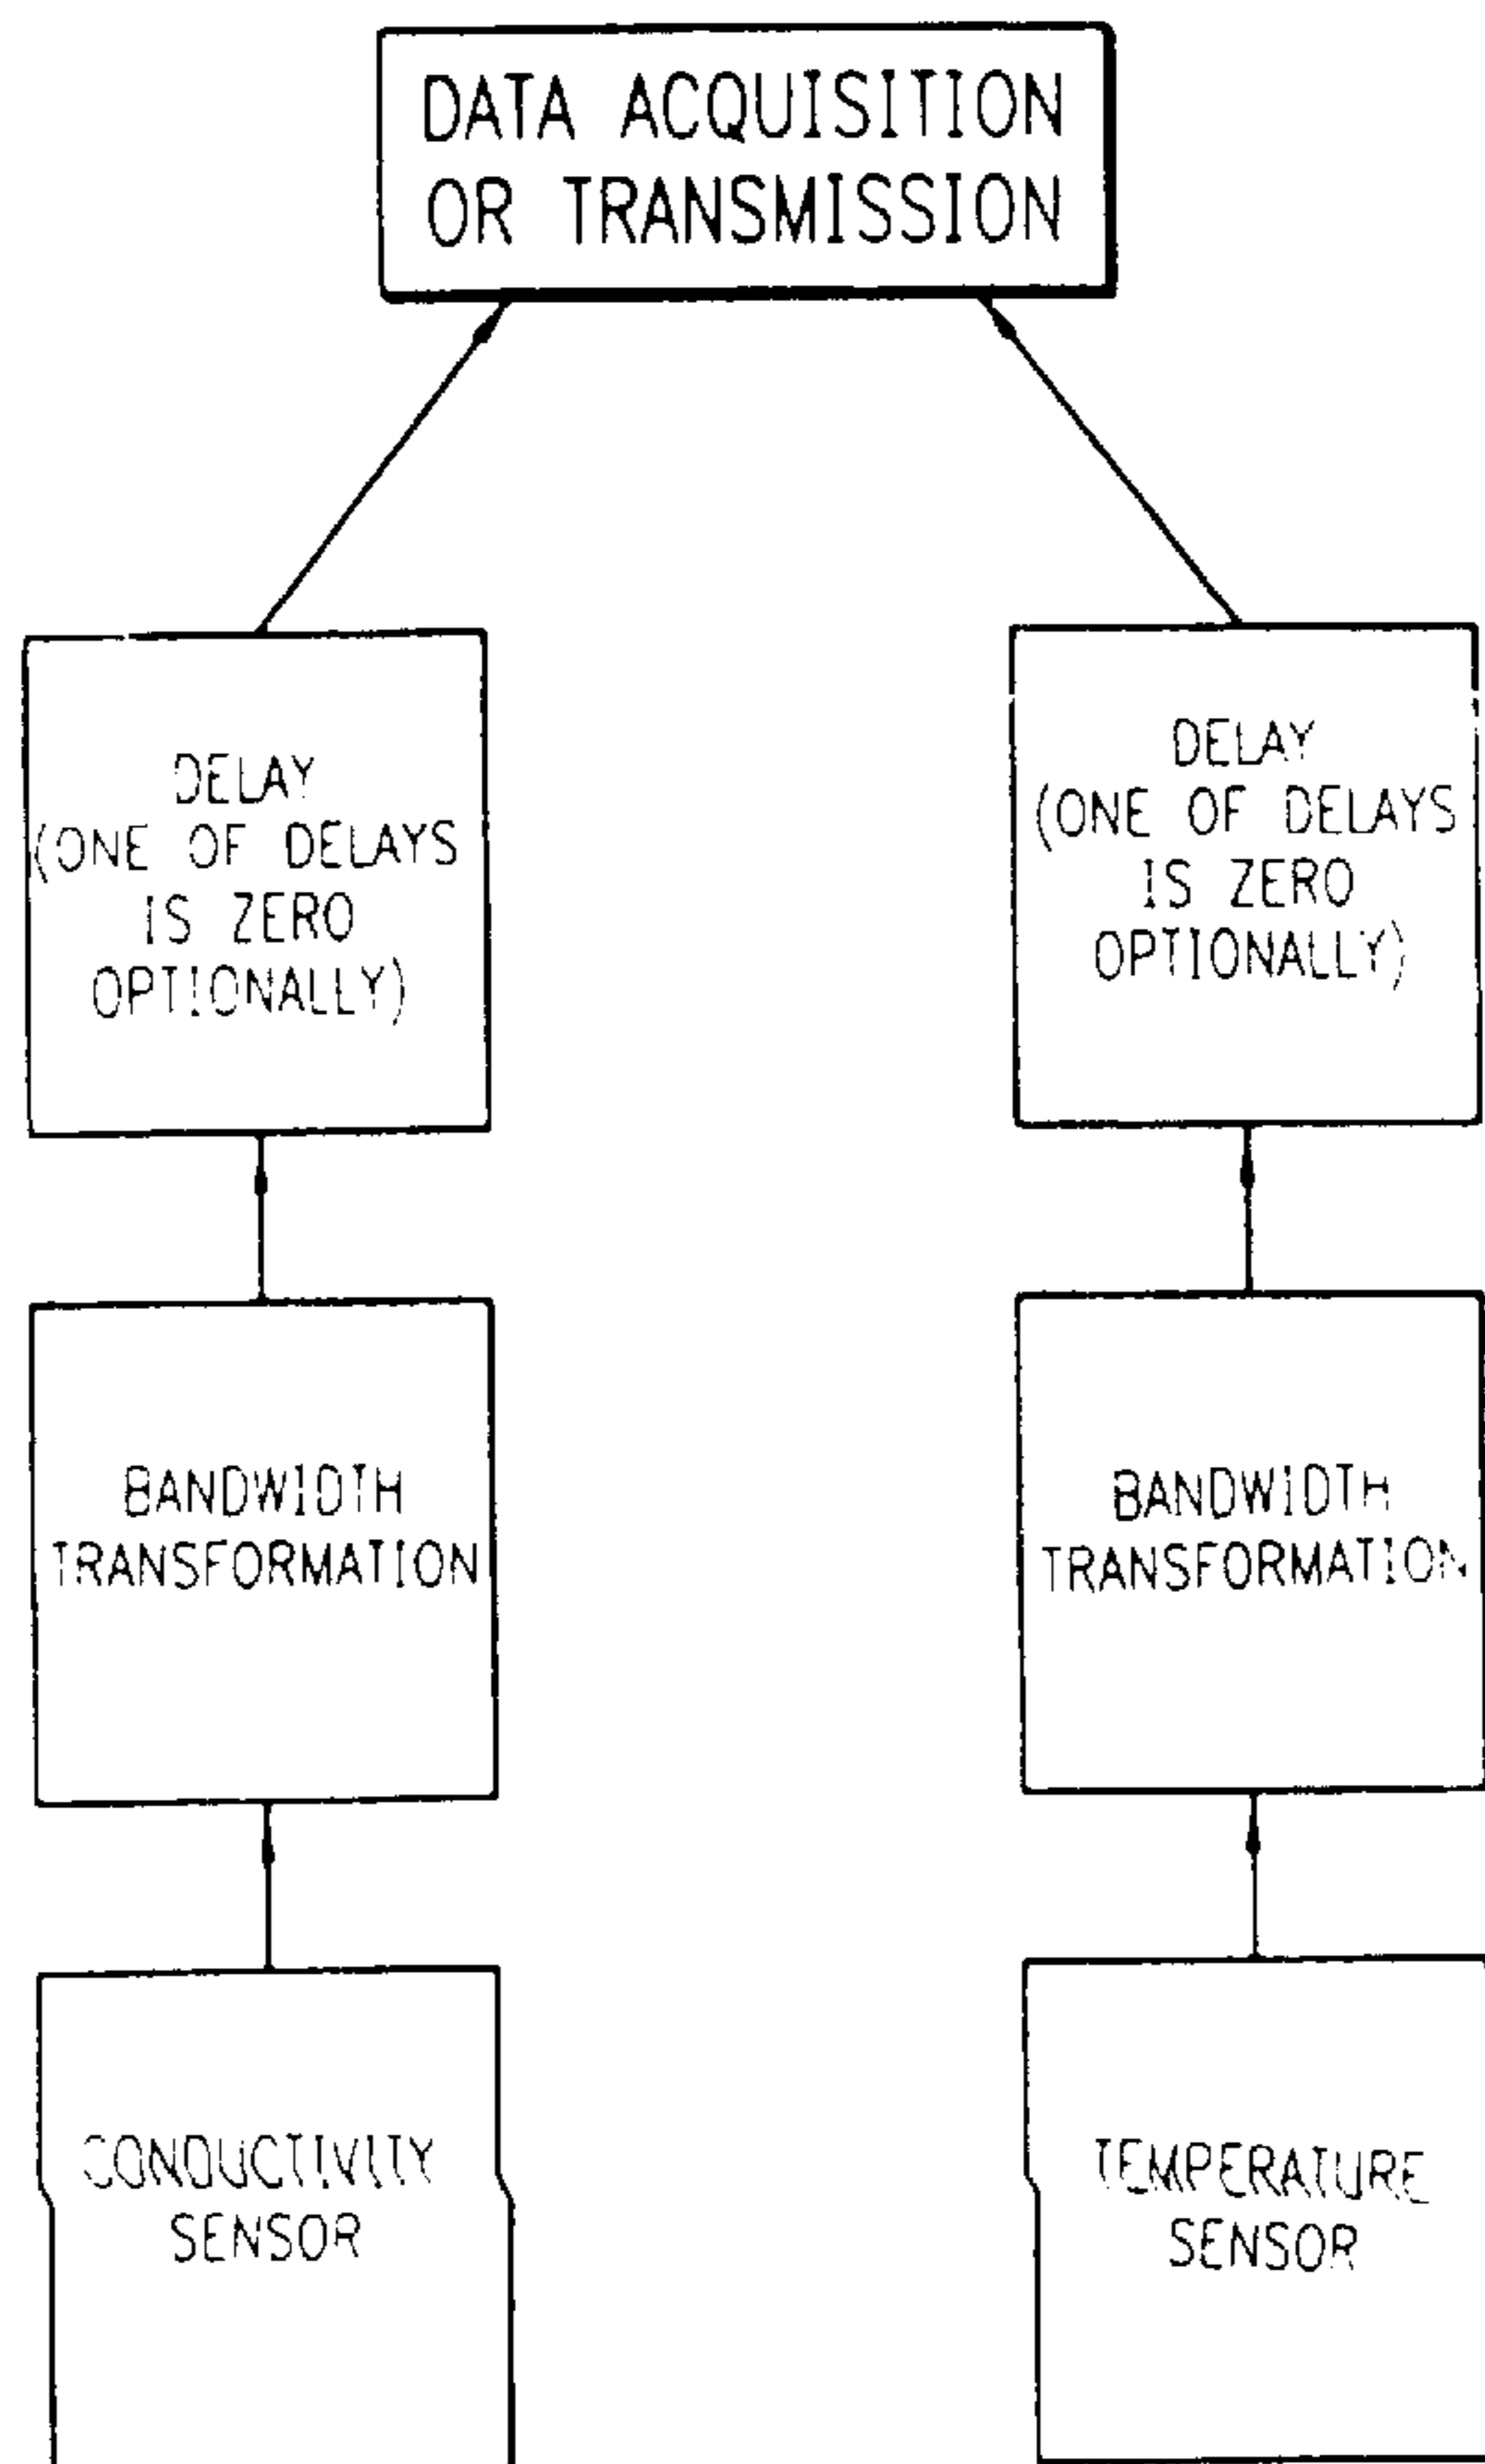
DATA ACQUISITION OR TRANSMISSION

DELAY (ONE OF DELAYS IS ZERO OPTIONALLY)

DELAY (ONE OF DELAYS IS ZERO OPTIONALLY)

BANDWIDTH TRANSFORMATION

BANDWIDTH TRANSFORMATION

CONDUCTIVITY SENSOR

TEMPERATURE SENSOR